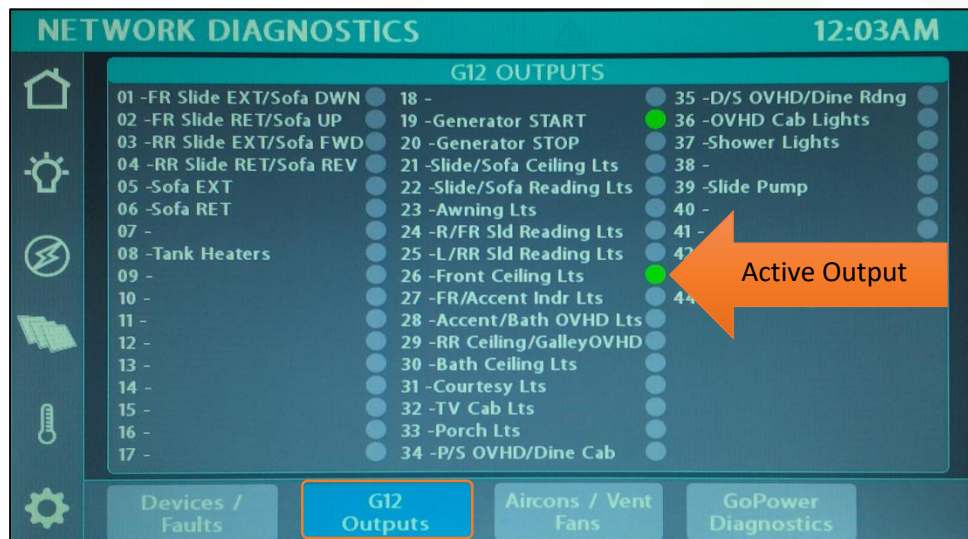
NETWORK DIAGNOSTICS 12:03AM

G12 OUTPUTS

01 -FR Slide EXT/Sofa DWN
02 -FR Slide RET/Sofa UP
03 -RR Slide EXT/Sofa FWD
04 -RR Slide RET/Sofa REV
05 -Sofa EXT
06 -Sofa RET
07 -
08 -Tank Heaters
09 -
10 -
11 -
12 -
13 -
14 -
15 -
16 -
17 -

18 -
19 -Generator START
20 -Generator STOP
21 -Slide/Sofa Ceiling Lts
22 -Slide/Sofa Reading Lts
23 -Awning Lts
24 -R/FR Sld Reading Lts
25 -L/RR Sld Reading Lts
26 -Front Ceiling Lts
27 -FR/Accent Indr Lts
28 -Accent/Bath OVHD Lts
29 -RR Ceiling/GalleyOVHD
30 -Bath Ceiling Lts
31 -Courtesy Lts
32 -TV Cab Lts
33 -Porch Lts
34 -P/S OVHD/Dine Cab

35 -D/S OVHD/Dine Rdng
36 -OVHD Cab Lights
37 -Shower Lights
38 -
39 -Slide Pump
40 -
41 -
42 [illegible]
44 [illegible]

Active Output

Devices / Faults
G12 Outputs
Aircons / Vent Fans
GoPower Diagnostics